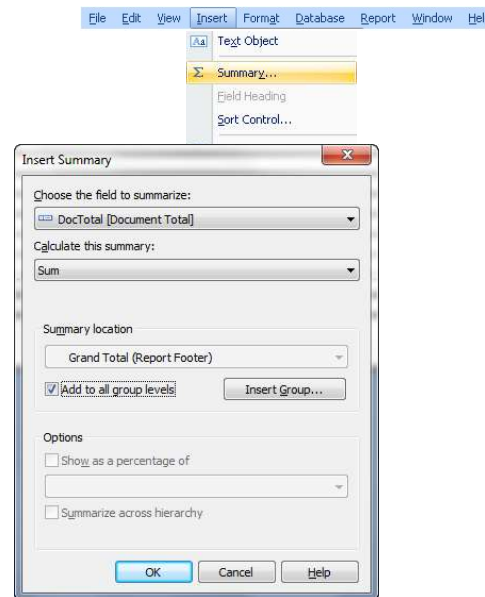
File Edit View Insert Format Database Report Window Hel

Aa Text Object

Σ Summary...

Field Heading

Sort Control...

Insert Summary

Choose the field to summarize:

DocTotal [Document Total]

Calculate this summary:

Sum

Summary location

Grand Total (Report Footer)

Add to all group levels

Insert Group...

Options

Show as a percentage of

Summarize across hierarchy

OK

Cancel

Help